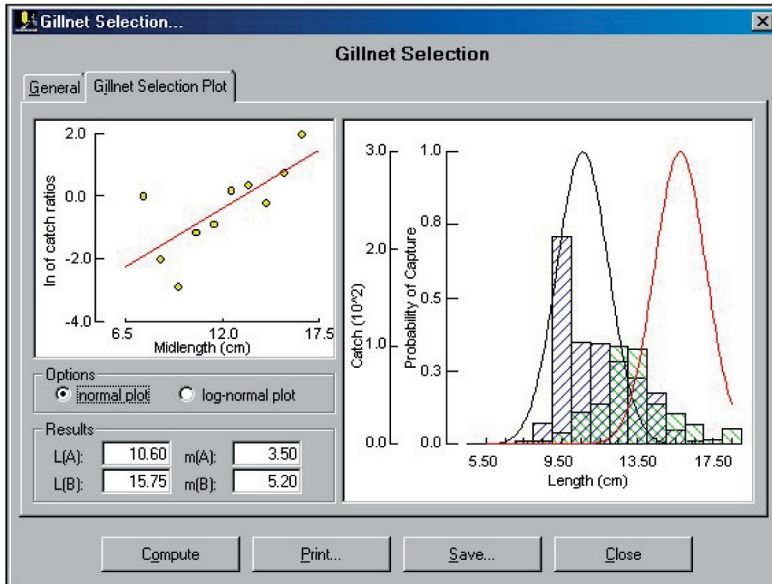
Gillnet Selection...

Gillnet Selection

General | Gillnet Selection Plot

2.0
0.0
-2.0
-4.0
ln of catch ratios
6.5
12.0
17.5
Midlength (cm)

3.0
2.0
1.0
0.0
Catch (10^2)
1.0
0.8
0.5
0.3
0.0
Probability of Capture
5.50
9.50
13.50
17.50
Length (cm)

Options
normal plot
log-normal plot

Results
L(A): 10.60 m(A): 3.50
L(B): 15.75 m(B): 5.20

Compute
Print...
Save...
Close